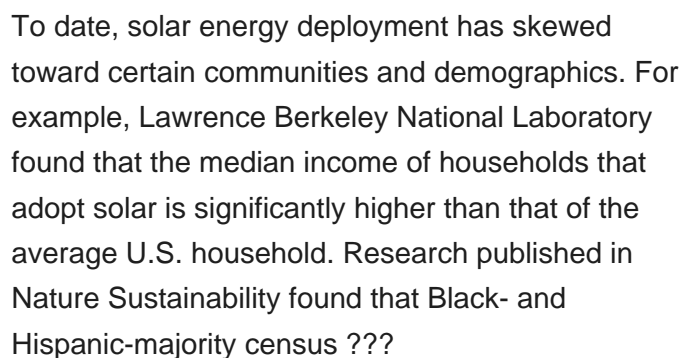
To date, solar energy deployment has skewed toward certain communities and demographics. For example, Lawrence Berkeley National Laboratory found that the median income of households that adopt solar is significantly higher than that of the average U.S. household. Research published in Nature Sustainability found that Black- and Hispanic-majority census ???